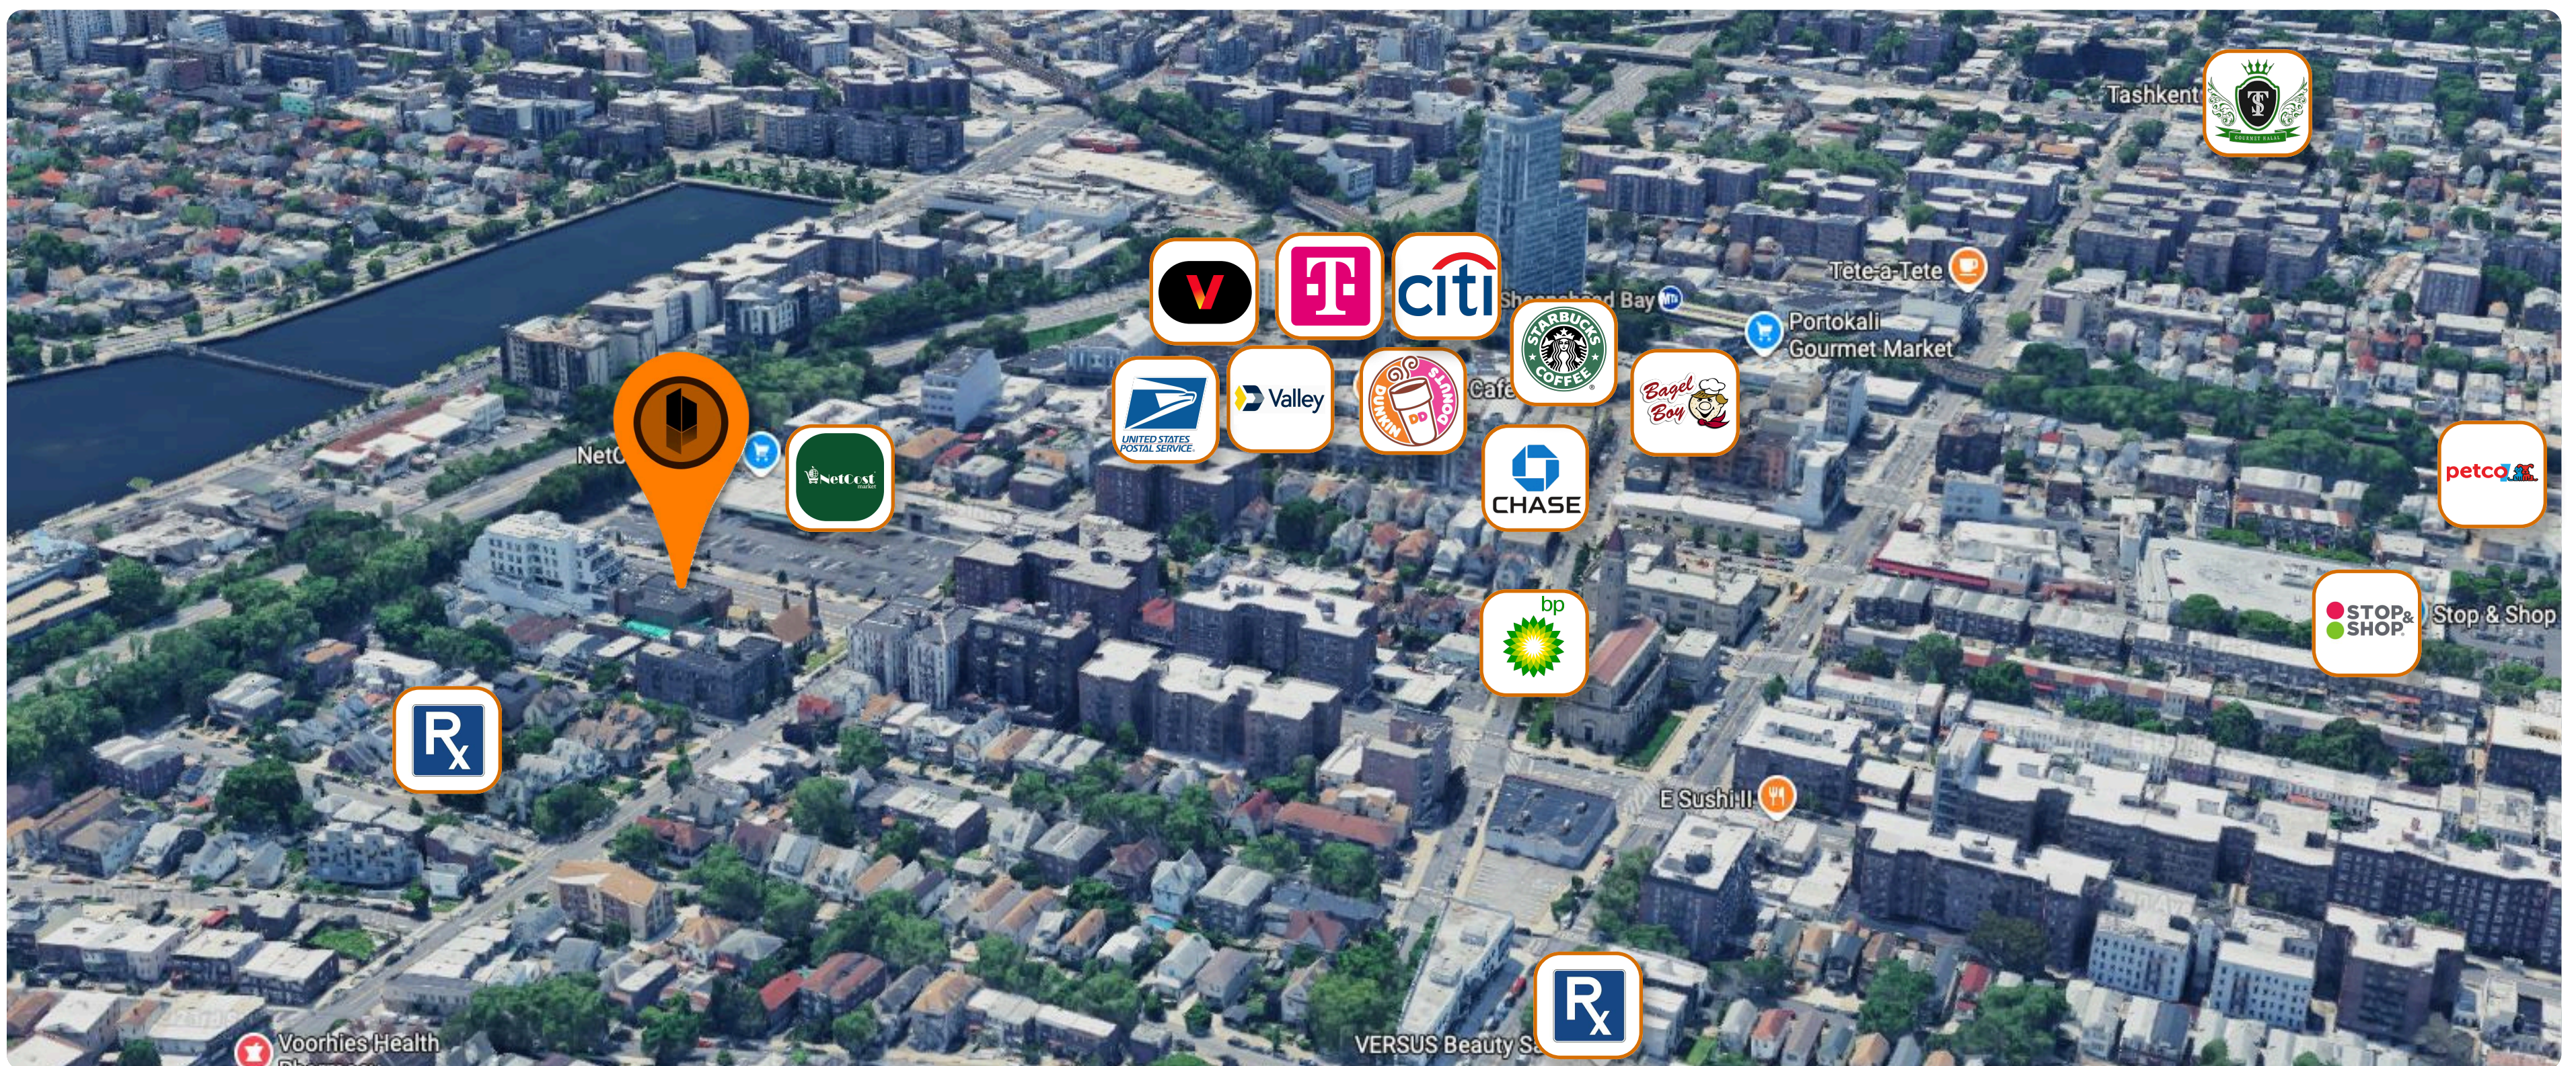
Tashkent

Tete-a-Tete

V

T

citi

Sheepshead Bay

Portokali Gourmet Market

STARBUCKS COFFEE

UNITED STATES POSTAL SERVICE

Valley

DUNKIN' DONUTS DD

Cafe

Bagel Boy

NetC

NetCost market

CHASE

petco

bp

STOP & SHOP

Stop & Shop

$R_x$

E Sushi II

$R_x$

Voorhies Health

VERSUS Beauty Sa